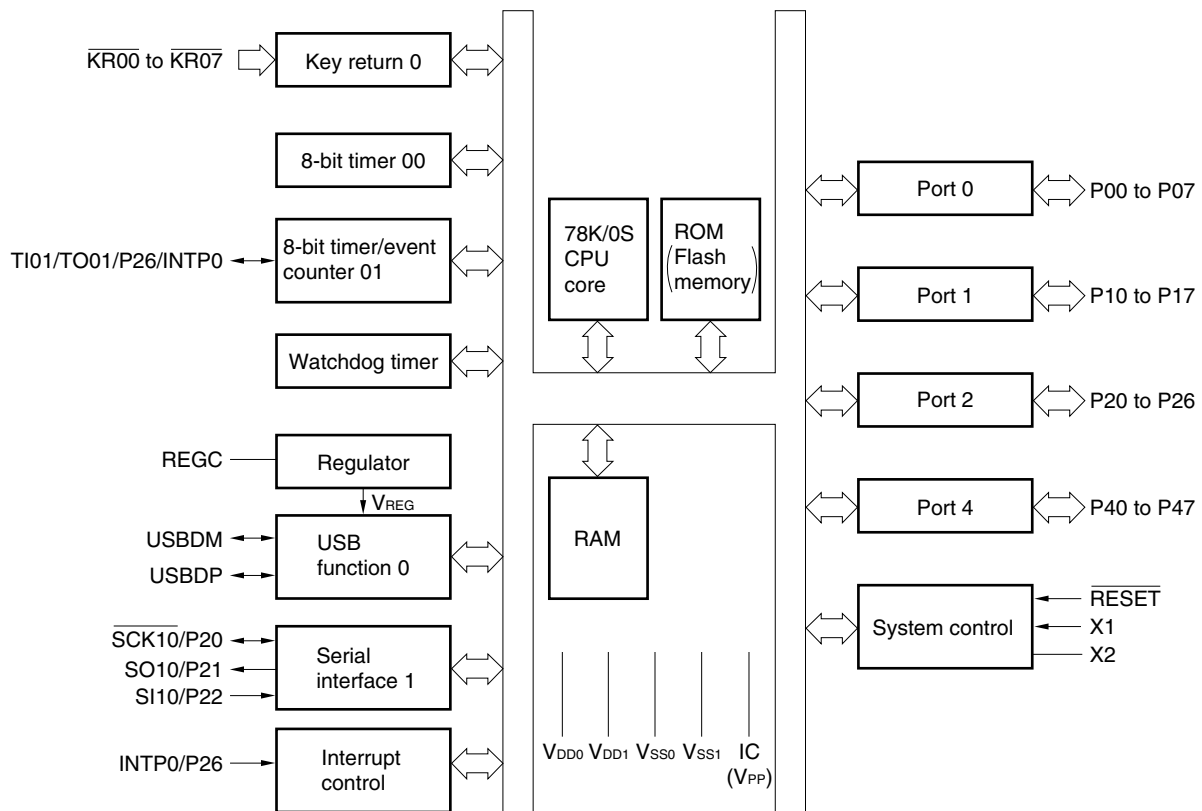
$\overline{KR00}$ to $\overline{KR07}$

Key return 0

8-bit timer 00

TI01/TO01/P26/INTP0

8-bit timer/event counter 01

Watchdog timer

REGC

Regulator

$V_{REG}$

USBDM

USBDP

USB function 0

$\overline{SCK10}$/P20

SO10/P21

SI10/P22

Serial interface 1

INTP0/P26

Interrupt control

78K/0S CPU core

ROM (Flash memory)

RAM

$V_{DD0}$ $V_{DD1}$ $V_{SS0}$ $V_{SS1}$ IC ($V_{PP}$)

Port 0

P00 to P07

Port 1

P10 to P17

Port 2

P20 to P26

Port 4

P40 to P47

System control

$\overline{RESET}$

X1

X2